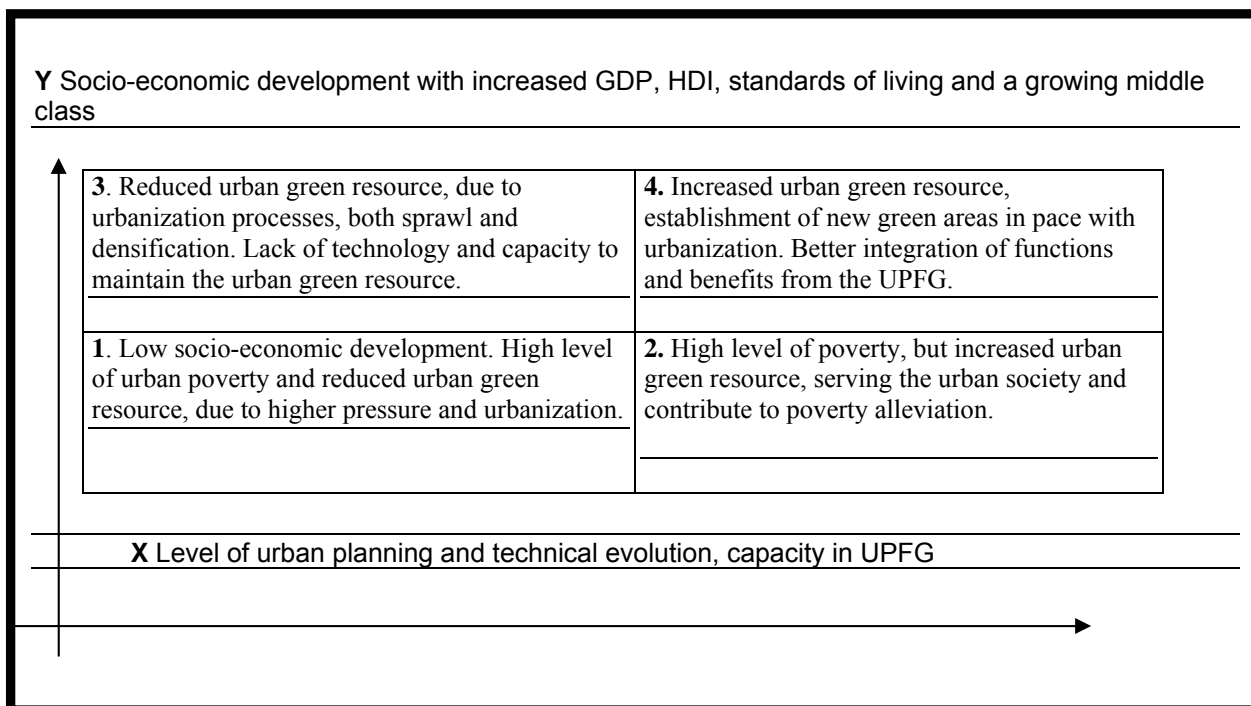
**Y** Socio-economic development with increased GDP, HDI, standards of living and a growing middle class

| | |
|---|---|
| **3**. Reduced urban green resource, due to urbanization processes, both sprawl and densification. Lack of technology and capacity to maintain the urban green resource. | **4.** Increased urban green resource, establishment of new green areas in pace with urbanization. Better integration of functions and benefits from the UPFG. |
| **1**. Low socio-economic development. High level of urban poverty and reduced urban green resource, due to higher pressure and urbanization. | **2.** High level of poverty, but increased urban green resource, serving the urban society and contribute to poverty alleviation. |

**X** Level of urban planning and technical evolution, capacity in UPFG